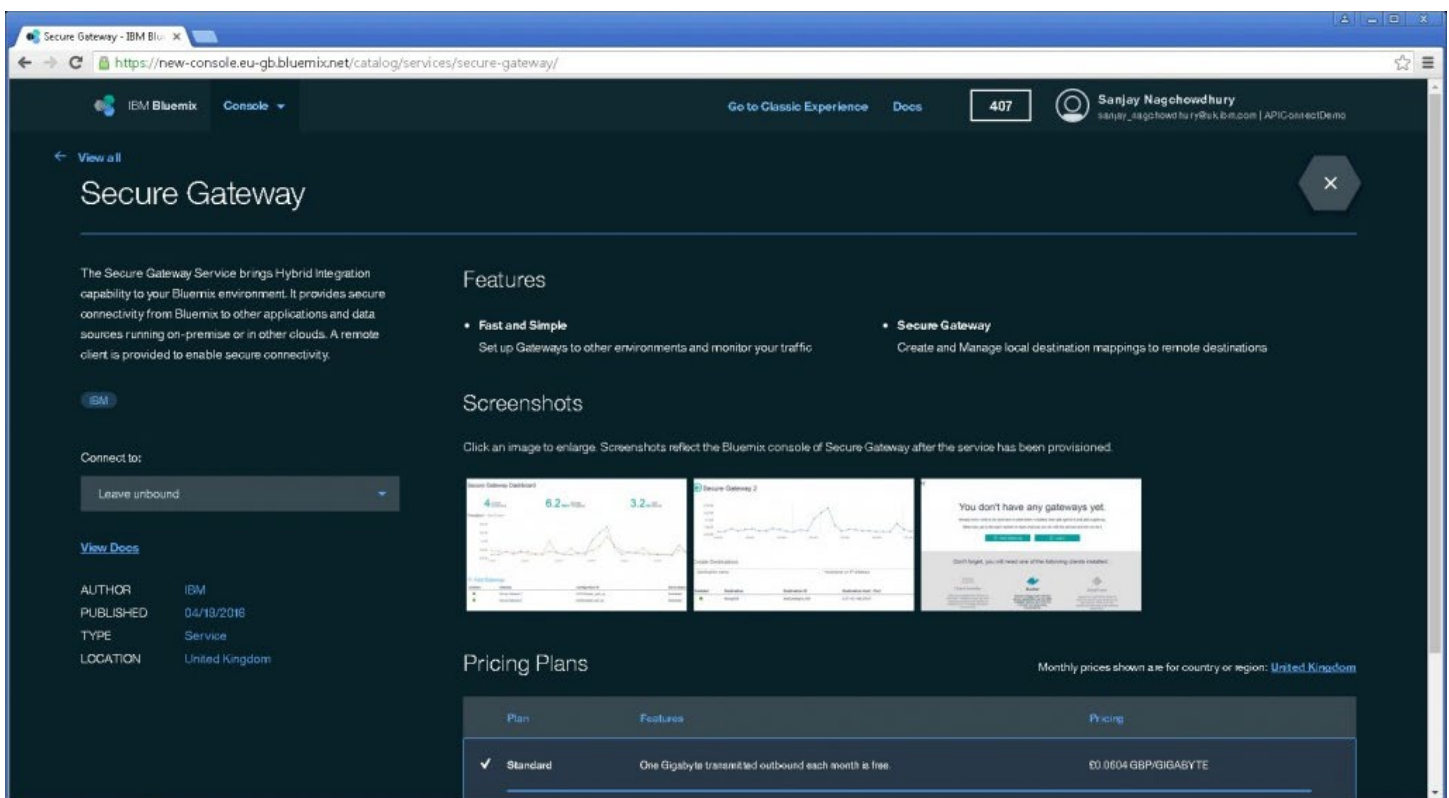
Secure Gateway - IBM Blu ×

https://new-console.eu-gb.bluemix.net/catalog/services/secure-gateway/

IBM Bluemix Console

Go to Classic Experience Docs 407 Sanjay Nagchowdhury sanjay_nagchowdhury@uk.ibm.com | APIConnectDemo

← View all

Secure Gateway

The Secure Gateway Service brings Hybrid Integration capability to your Bluemix environment. It provides secure connectivity from Bluemix to other applications and data sources running on-premise or in other clouds. A remote client is provided to enable secure connectivity.

IBM

Connect to:

Leave unbound

View Docs

| AUTHOR | IBM |
|---|---|
| PUBLISHED | 04/18/2016 |
| TYPE | Service |
| LOCATION | United Kingdom |

Features

• Fast and Simple
Set up Gateways to other environments and monitor your traffic

• Secure Gateway
Create and Manage local destination mappings to remote destinations

Screenshots

Click an image to enlarge. Screenshots reflect the Bluemix console of Secure Gateway after the service has been provisioned.

Secure Gateway Dashboard 4 6.2 3.2

Secure Gateway 2

You don't have any gateways yet.

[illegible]

Pricing Plans

Monthly prices shown are for country or region: United Kingdom

| Plan | Features | Pricing |
|---|---|---|
| ✓ Standard | One Gigabyte transmitted outbound each month is free. | £0.0604 GBP/GIGABYTE |